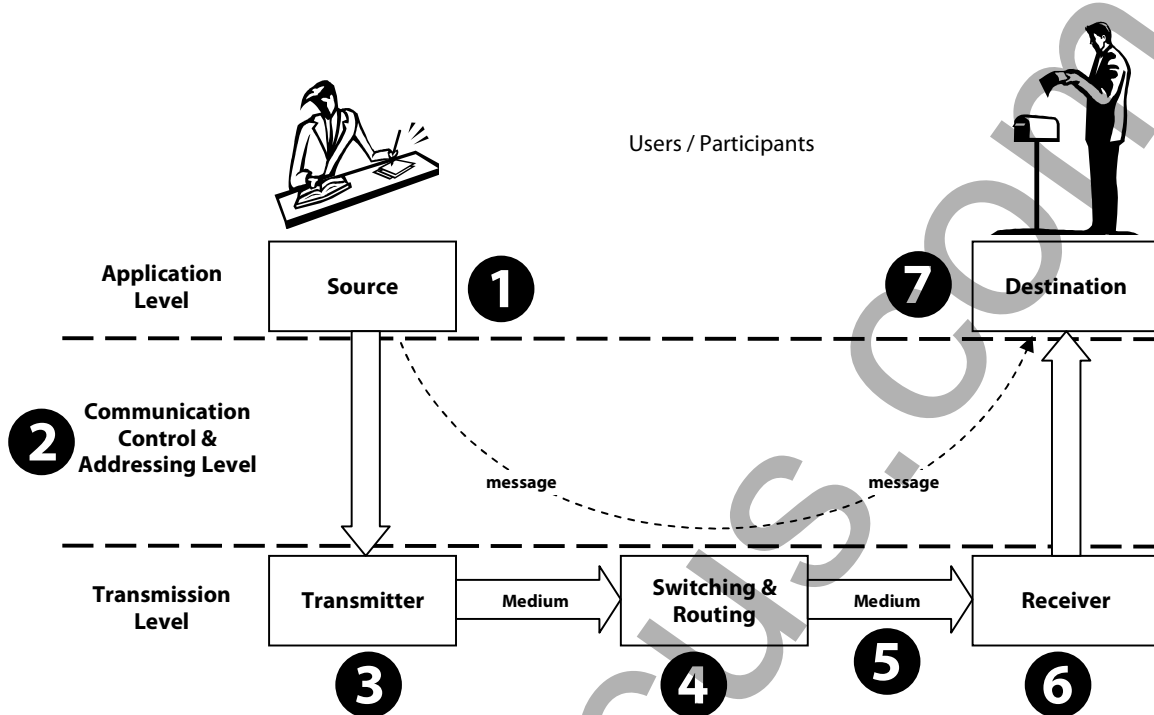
Users / Participants

Application Level

Source

1

7

Destination

2

Communication Control & Addressing Level

message

message

Transmission Level

Transmitter

Medium

Switching & Routing

Medium

Receiver

3

4

5

6

cus.com